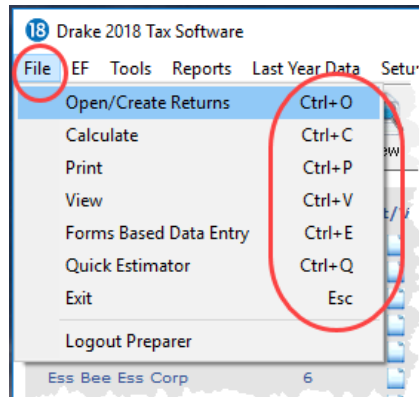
18 Drake 2018 Tax Software

File EF Tools Reports Last Year Data Setu

Open/Create Returns Ctrl+O
Calculate Ctrl+C
Print Ctrl+P
View Ctrl+V
Forms Based Data Entry Ctrl+E
Quick Estimator Ctrl+Q
Exit Esc

Logout Preparer

ew

Ess Bee Ess Corp 6